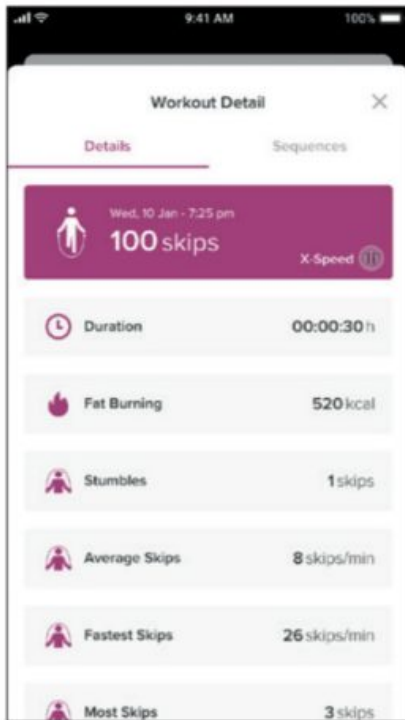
9:41 AM
100%

Workout Detail
×

Details
Sequences

Wed, 10 Jan - 7:25 pm
100 skips
X-Speed

Duration
00:00:30 h

Fat Burning
520 kcal

Stumbles
1 skips

Average Skips
8 skips/min

Fastest Skips
26 skips/min

Most Skips
3 skips